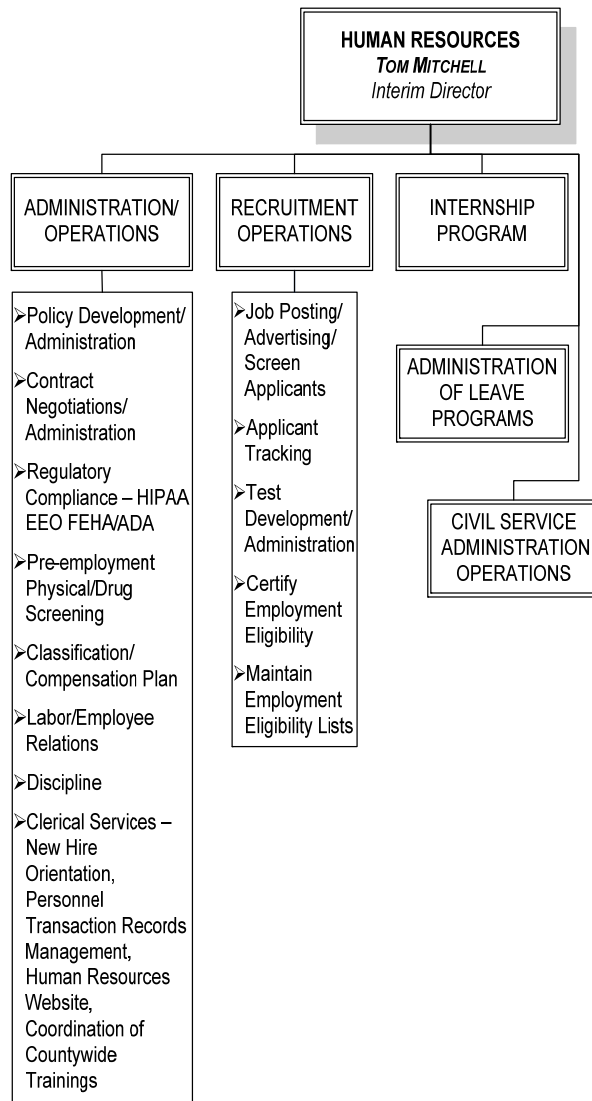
HUMAN RESOURCES
TOM MITCHELL
Interim Director

ADMINISTRATION/ OPERATIONS

RECRUITMENT OPERATIONS

INTERNSHIP PROGRAM

➢Policy Development/ Administration

➢Contract Negotiations/ Administration

➢Regulatory Compliance – HIPAA EEO FEHA/ADA

➢Pre-employment Physical/Drug Screening

➢Classification/ Compensation Plan

➢Labor/Employee Relations

➢Discipline

➢Clerical Services – New Hire Orientation, Personnel Transaction Records Management, Human Resources Website, Coordination of Countywide Trainings

➢Job Posting/ Advertising/ Screen Applicants

➢Applicant Tracking

➢Test Development/ Administration

➢Certify Employment Eligibility

➢Maintain Employment Eligibility Lists

ADMINISTRATION OF LEAVE PROGRAMS

CIVIL SERVICE ADMINISTRATION OPERATIONS